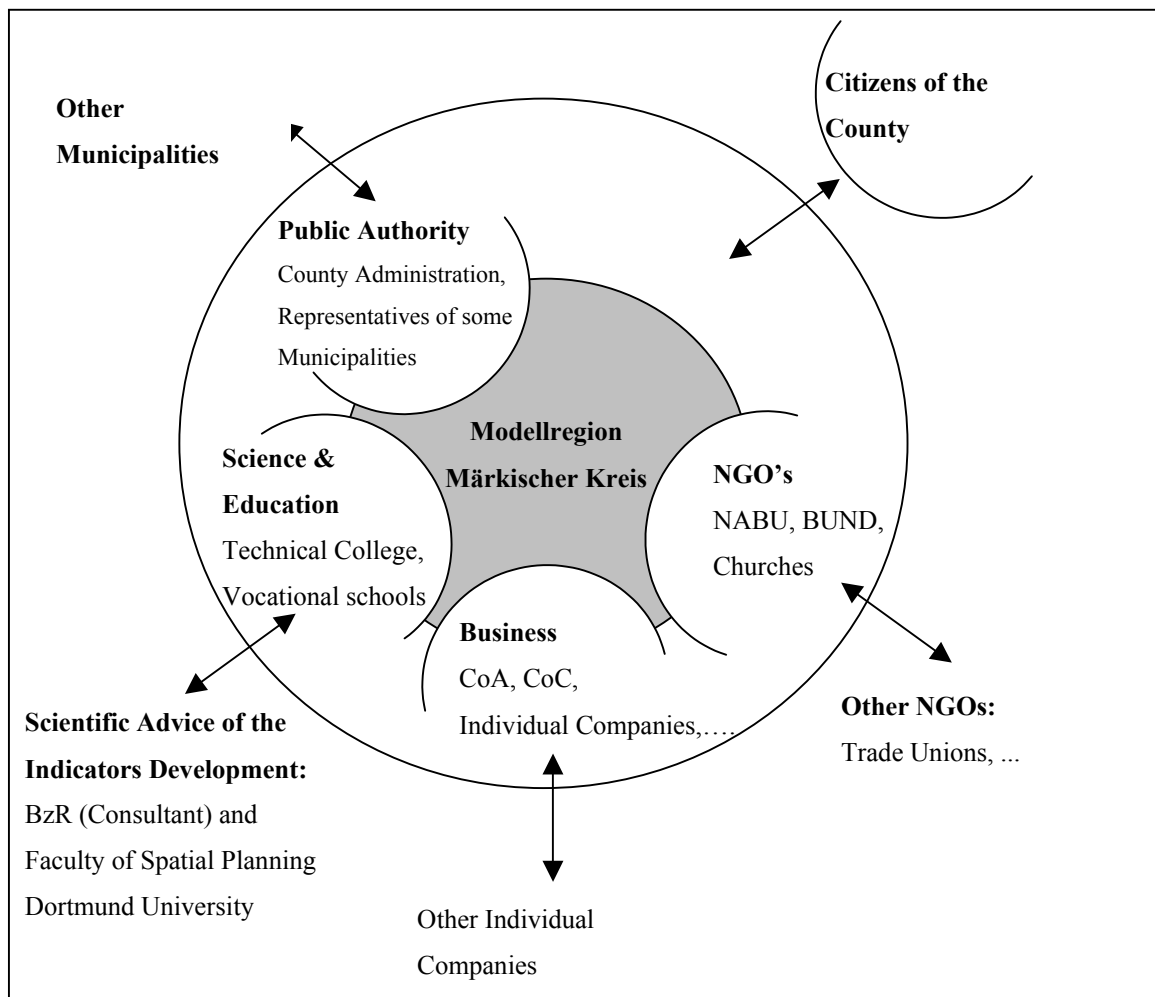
Other Municipalities

Citizens of the County

Public Authority
County Administration, Representatives of some Municipalities

Modellregion Märkischer Kreis

Science & Education
Technical College, Vocational schools

NGO's
NABU, BUND, Churches

Business
CoA, CoC, Individual Companies,….

Scientific Advice of the Indicators Development:
BzR (Consultant) and Faculty of Spatial Planning Dortmund University

Other NGOs:
Trade Unions, ...

Other Individual Companies